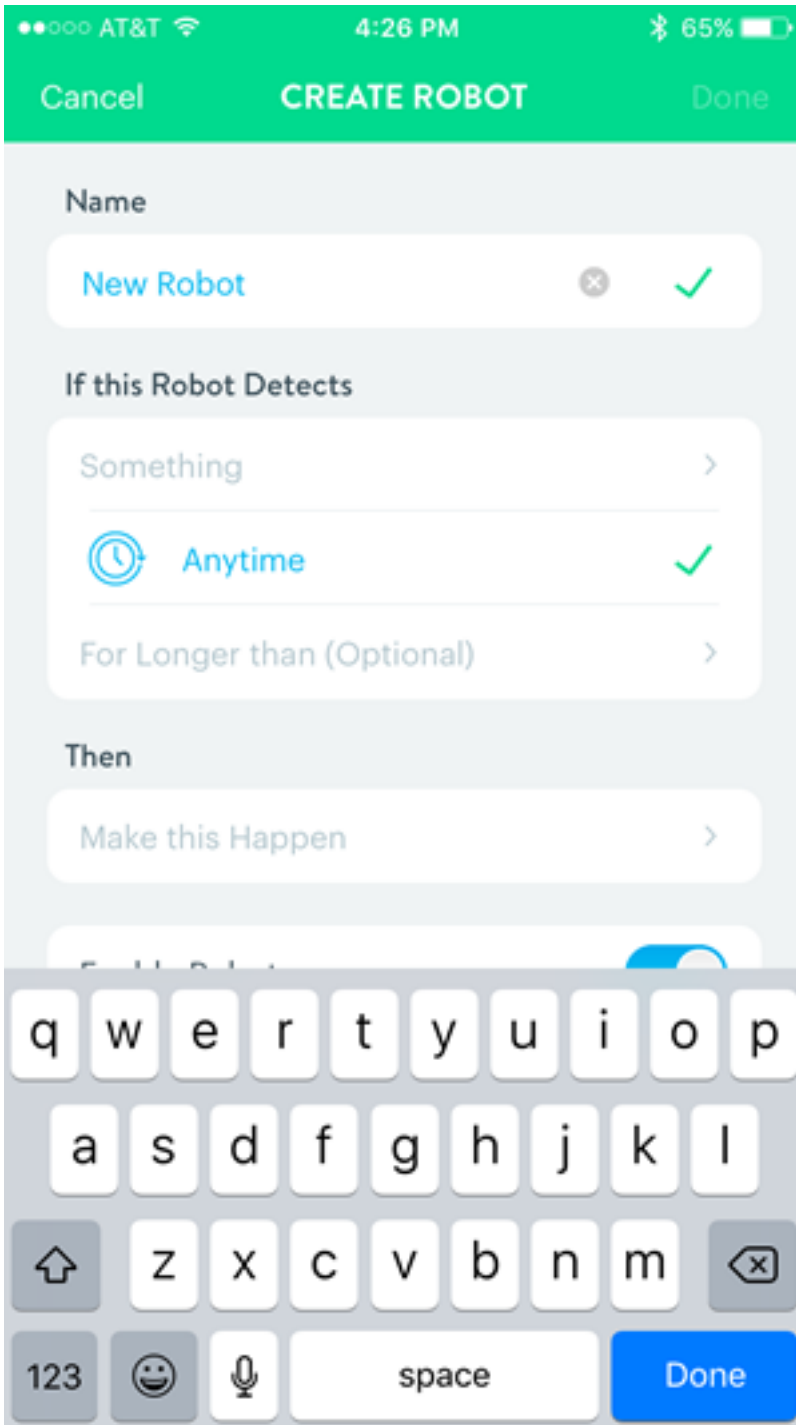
●●○○○ AT&T 4:26 PM 65%

Cancel CREATE ROBOT Done

Name

New Robot

If this Robot Detects

Something

Anytime

For Longer than (Optional)

Then

Make this Happen

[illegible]

q w e r t y u i o p
a s d f g h j k l
z x c v b n m
123 space Done